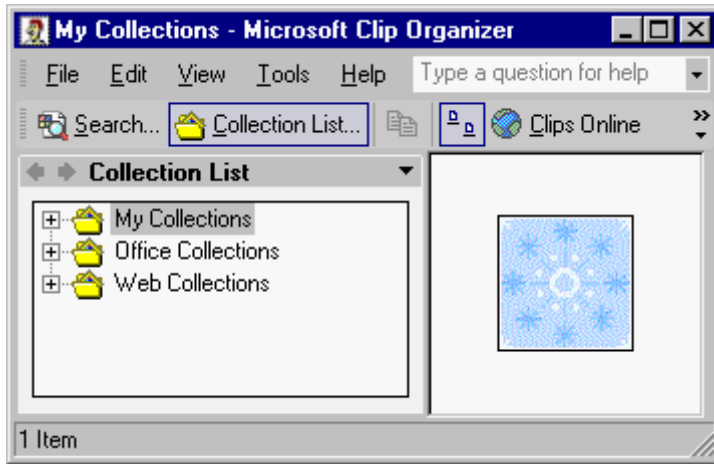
My Collections - Microsoft Clip Organizer

File Edit View Tools Help Type a question for help

Search... Collection List... Clips Online

Collection List

My Collections
Office Collections
Web Collections

1 Item